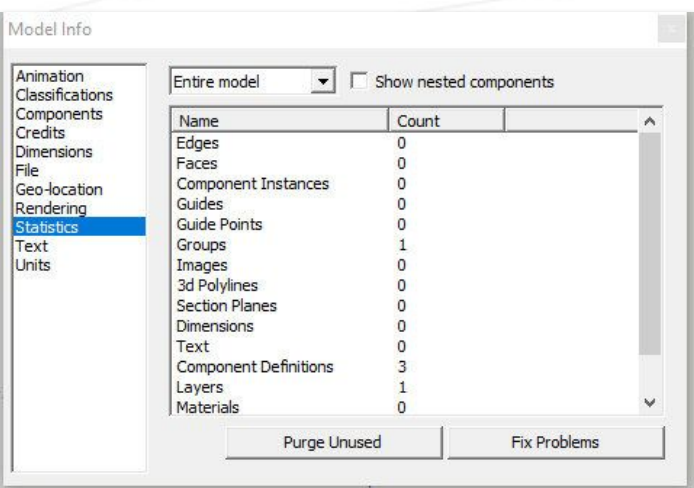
Model Info

Animation
Classifications
Components
Credits
Dimensions
File
Geo-location
Rendering
Statistics
Text
Units

Entire model

Show nested components

| Name | Count |
|---|---|
| Edges | 0 |
| Faces | 0 |
| Component Instances | 0 |
| Guides | 0 |
| Guide Points | 0 |
| Groups | 1 |
| Images | 0 |
| 3d Polylines | 0 |
| Section Planes | 0 |
| Dimensions | 0 |
| Text | 0 |
| Component Definitions | 3 |
| Layers | 1 |
| Materials | 0 |

Purge Unused

Fix Problems